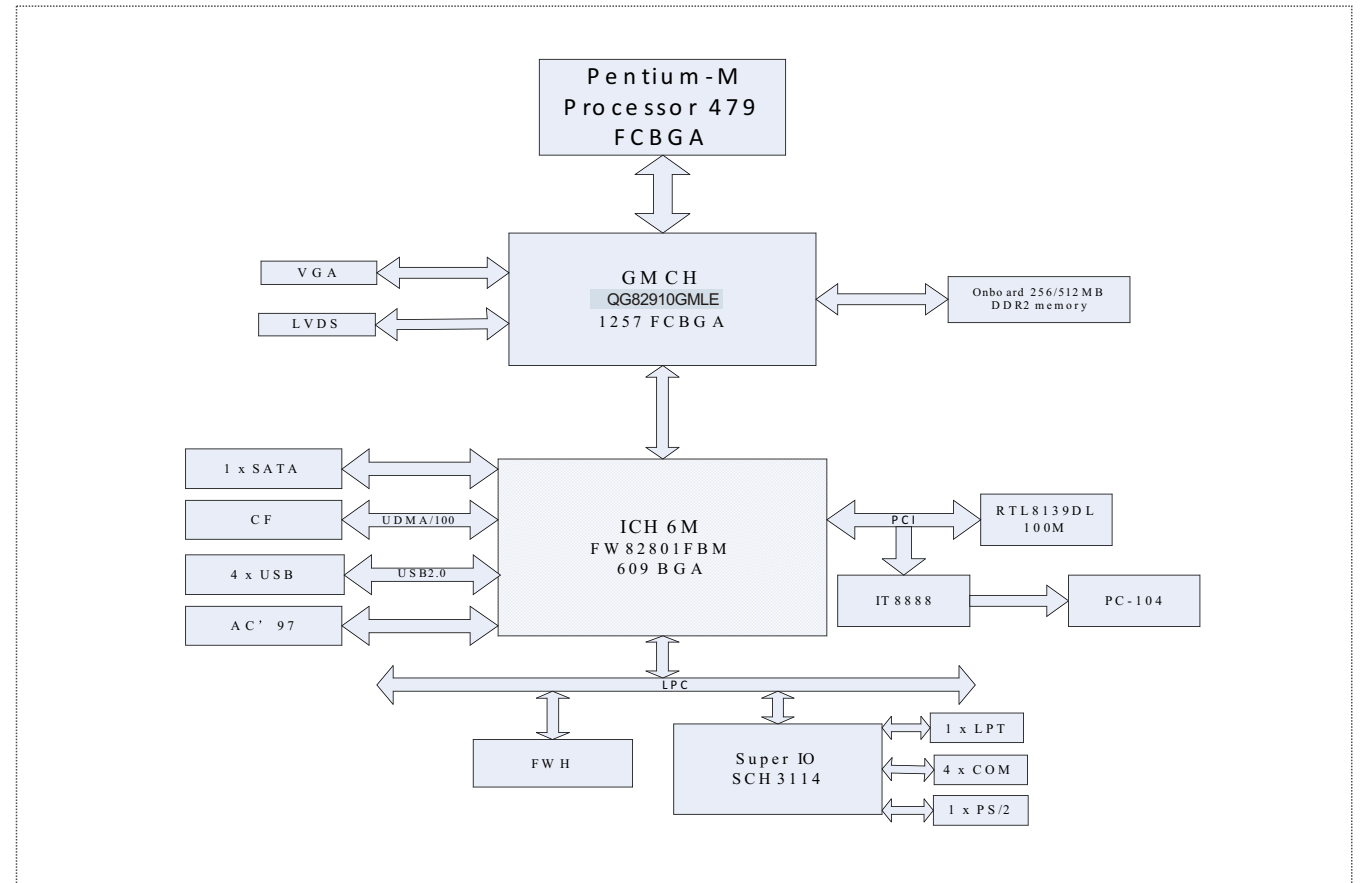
Pentium-M
Processor 479
FCBGA

VGA

LVDS

GMCH
QG82910GMLE
1257 FCBGA

Onboard 256/512MB
DDR2 memory

1 x SATA

CF

UDMA/100

4 x USB

USB2.0

AC' 97

ICH 6M
FW82801FBM
609 BGA

PCI

RTL8139DL
100M

IT8888

PC-104

LPC

FWH

Super IO
SCH3114

1 x LPT

4 x COM

1 x PS/2